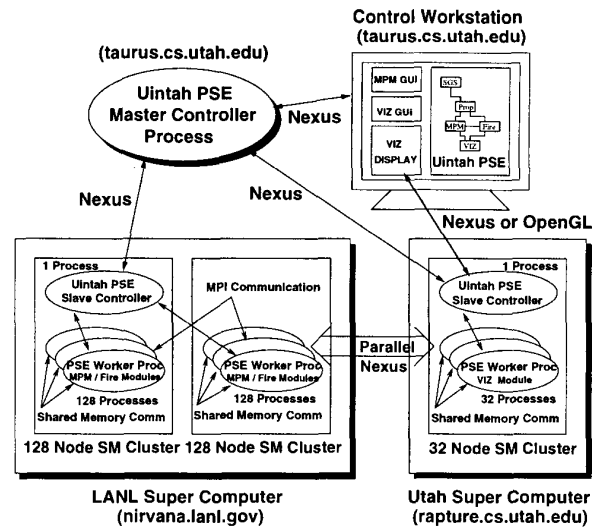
Control Workstation
(taurus.cs.utah.edu)

(taurus.cs.utah.edu)

Uintah PSE
Master Controller
Process

Nexus

MPM GUI

VIZ GUI

VIZ
DISPLAY

SGS

Prop

MPM

Fire

VIZ

Uintah PSE

Nexus

Nexus

Nexus or OpenGL

1 Process

Uintah PSE
Slave Controller

PSE Worker Proc
MPM / Fire Modules

128 Processes
Shared Memory Comm

MPI Communication

PSE Worker Proc
MPM / Fire Modules

128 Processes
Shared Memory Comm

Parallel
Nexus

1 Process

Uintah PSE
Slave Controller

PSE Worker Proc
VIZ Module

32 Processes
Shared Memory Comm

128 Node SM Cluster 128 Node SM Cluster

32 Node SM Cluster

LANL Super Computer
(nirvana.lanl.gov)

Utah Super Computer
(rapture.cs.utah.edu)